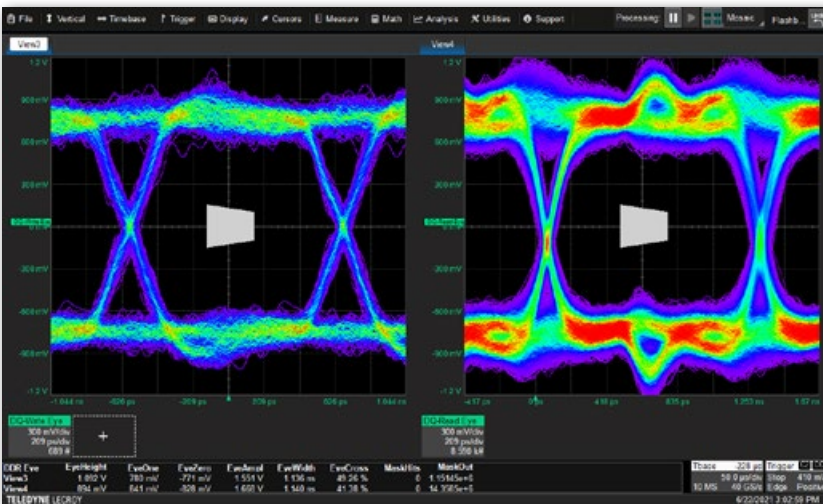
File Vertical Timebase Trigger Display Cursors Measure Math Analysis Utilities Support Processing Mosaic Flashb...

View3

1.2 V
900 mV
600 mV
300 mV
0 mV
-300 mV
-600 mV
-900 mV
-1.2 V
-1.044 ns -626 ps -209 ps 209 ps 626 ps 1.044 ns

View4

1.2 V
900 mV
600 mV
300 mV
-300 mV
-600 mV
-900 mV
-1.2 V
-417 ps 0 ps 418 ps 835 ps 1.253 ns 1.67 ns

DQ4Write Eye
300 mV/div
209 ps/div
689 #

DQ4Read Eye
300 mV/div
209 ps/div
8.599 k#

| DDR Eye | EyeHeight | EyeOne | EyeZero | EyeAmpl | EyeWidth | EyeCross | MaskHits | MaskOut |
|---|---|---|---|---|---|---|---|---|
| View3 | 1.092 V | 780 mV | -771 mV | 1.551 V | 1.136 ns | 49.26 % | 0 | 1.15145e+6 |
| View4 | 894 mV | 841 mV | -828 mV | 1.669 V | 1.140 ns | 41.38 % | 0 | 14.3985e+6 |

Tbase -228 ps Trigger
50.0 µs/div Stop 410 m
10 MS 40 GS/s Edge Positive

TELEDYNE LECROY
6/22/2021 3:02:59 PM